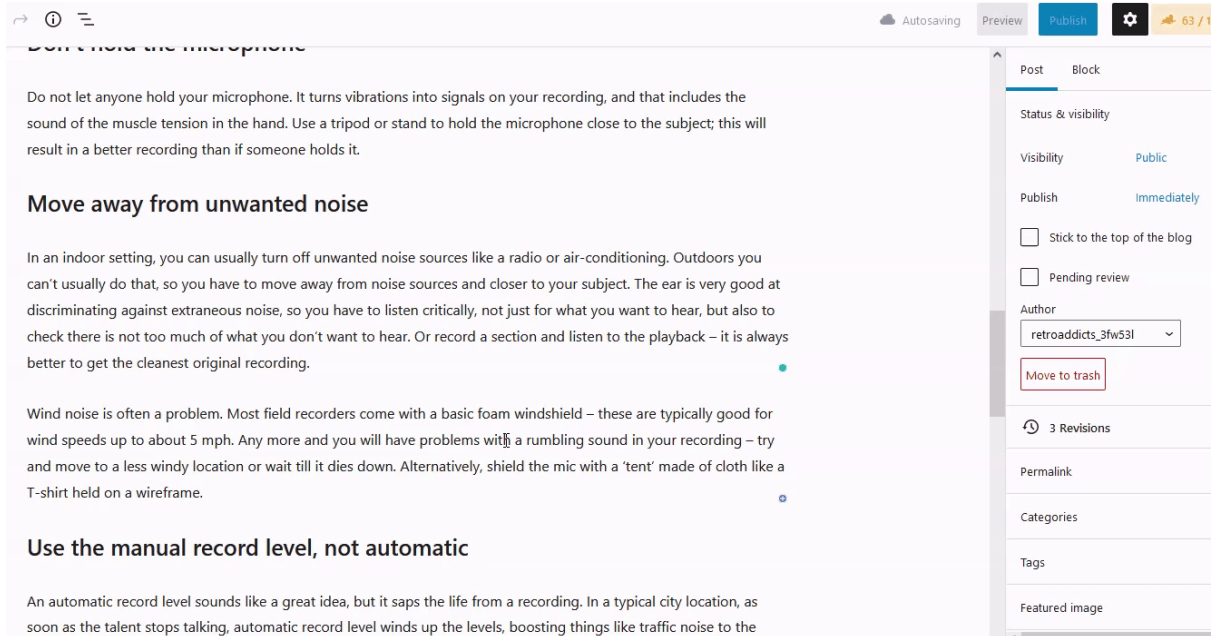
Autosaving Preview Publish 63 / 1

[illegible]

Do not let anyone hold your microphone. It turns vibrations into signals on your recording, and that includes the sound of the muscle tension in the hand. Use a tripod or stand to hold the microphone close to the subject; this will result in a better recording than if someone holds it.

Move away from unwanted noise

In an indoor setting, you can usually turn off unwanted noise sources like a radio or air-conditioning. Outdoors you can't usually do that, so you have to move away from noise sources and closer to your subject. The ear is very good at discriminating against extraneous noise, so you have to listen critically, not just for what you want to hear, but also to check there is not too much of what you don't want to hear. Or record a section and listen to the playback – it is always better to get the cleanest original recording.

Wind noise is often a problem. Most field recorders come with a basic foam windshield – these are typically good for wind speeds up to about 5 mph. Any more and you will have problems with a rumbling sound in your recording – try and move to a less windy location or wait till it dies down. Alternatively, shield the mic with a 'tent' made of cloth like a T-shirt held on a wireframe.

Use the manual record level, not automatic

An automatic record level sounds like a great idea, but it saps the life from a recording. In a typical city location, as soon as the talent stops talking, automatic record level winds up the levels, boosting things like traffic noise to the

Post Block

Status & visibility

Visibility Public

Publish Immediately

Stick to the top of the blog

Pending review

Author

retroaddicts_3fw53l

Move to trash

3 Revisions

Permalink

Categories

Tags

Featured image